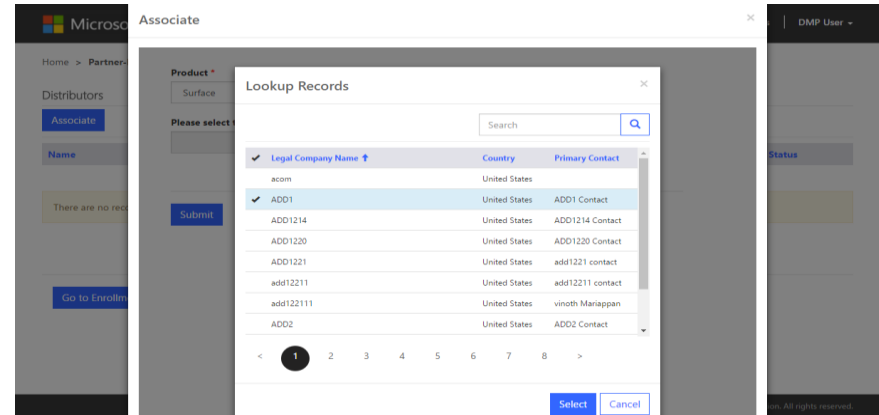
Microso

DMP User

Home > Partner-

Distributors

Associate

Name

There are no rec

Go to Enrollm

Status

on. All rights reserved.

Associate

×

Product *

Surface

Please select t

Submit

Lookup Records

×

Search

| ✔ | Legal Company Name ↑ | Country | Primary Contact |
|---|---|---|---|
| | acom | United States | |
| ✔ | ADD1 | United States | ADD1 Contact |
| | ADD1214 | United States | ADD1214 Contact |
| | ADD1220 | United States | ADD1220 Contact |
| | ADD1221 | United States | add1221 contact |
| | add12211 | United States | add12211 contact |
| | add122111 | United States | vinoth Mariappan |
| | ADD2 | United States | ADD2 Contact |

< 1 2 3 4 5 6 7 8 >

Select Cancel